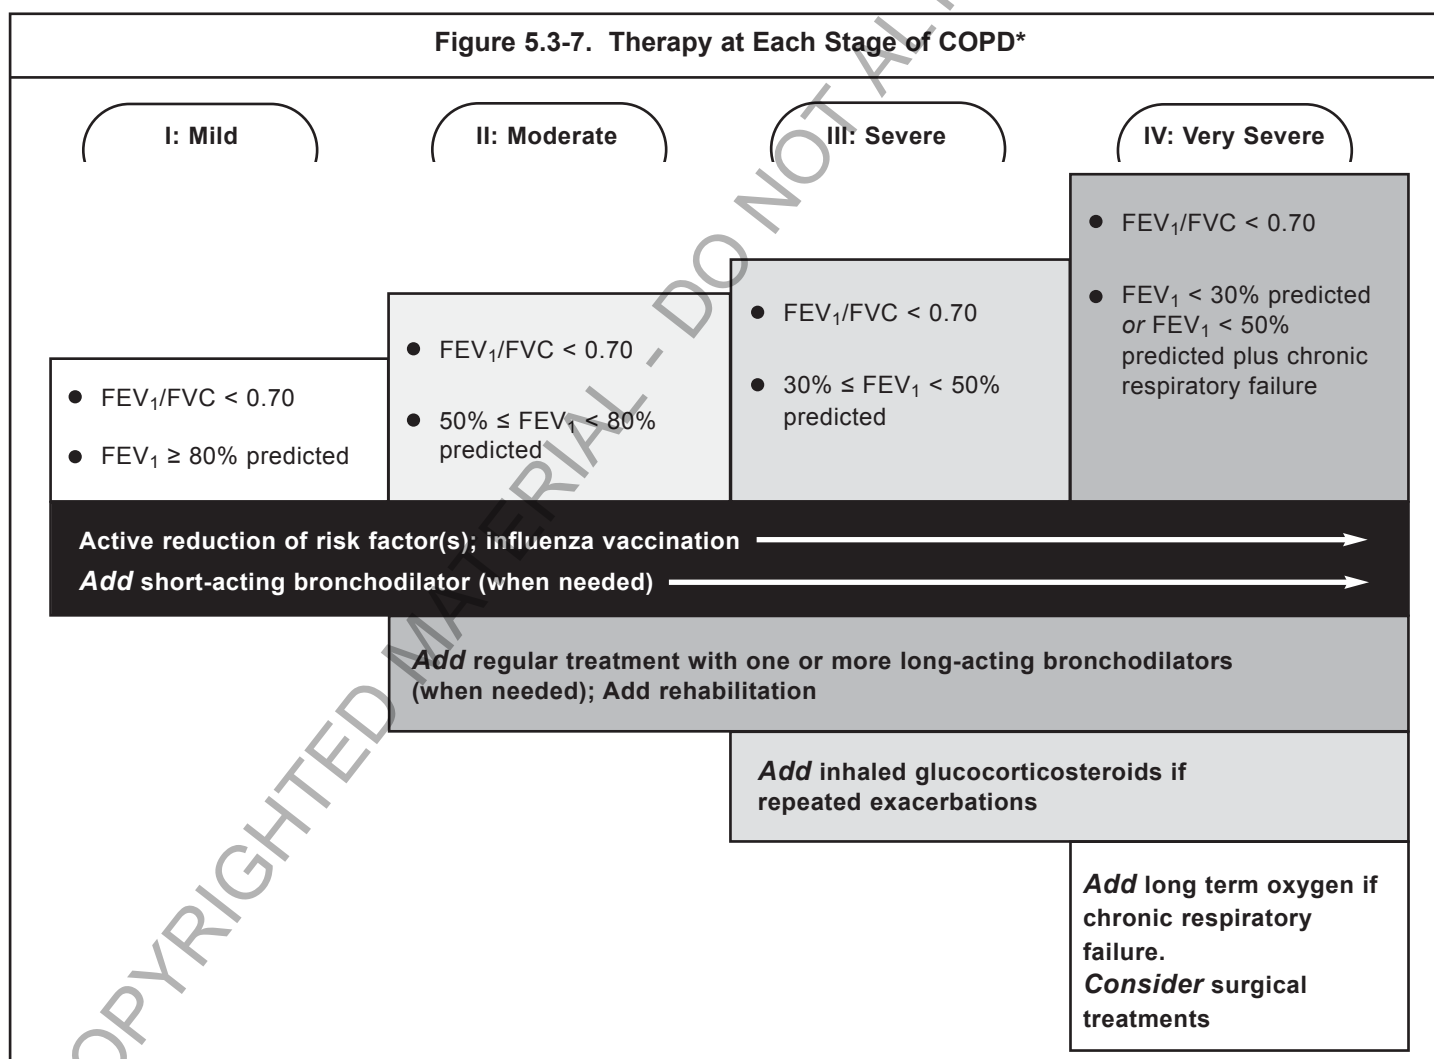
Figure 5.3-7. Therapy at Each Stage of COPD*

I: Mild

II: Moderate

III: Severe

IV: Very Severe

- $FEV_1/FVC < 0.70$
- $FEV_1 < 30\%$ predicted *or* $FEV_1 < 50\%$ predicted plus chronic respiratory failure

- $FEV_1/FVC < 0.70$
- $30\% \leq FEV_1 < 50\%$ predicted

- $FEV_1/FVC < 0.70$
- $50\% \leq FEV_1 < 80\%$ predicted

- $FEV_1/FVC < 0.70$
- $FEV_1 \geq 80\%$ predicted

Active reduction of risk factor(s); influenza vaccination

*Add* short-acting bronchodilator (when needed)

*Add* regular treatment with one or more long-acting bronchodilators (when needed); Add rehabilitation

*Add* inhaled glucocorticosteroids if repeated exacerbations

*Add* long term oxygen if chronic respiratory failure.
*Consider* surgical treatments

COPYRIGHTED MATERIAL - DO NOT AL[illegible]